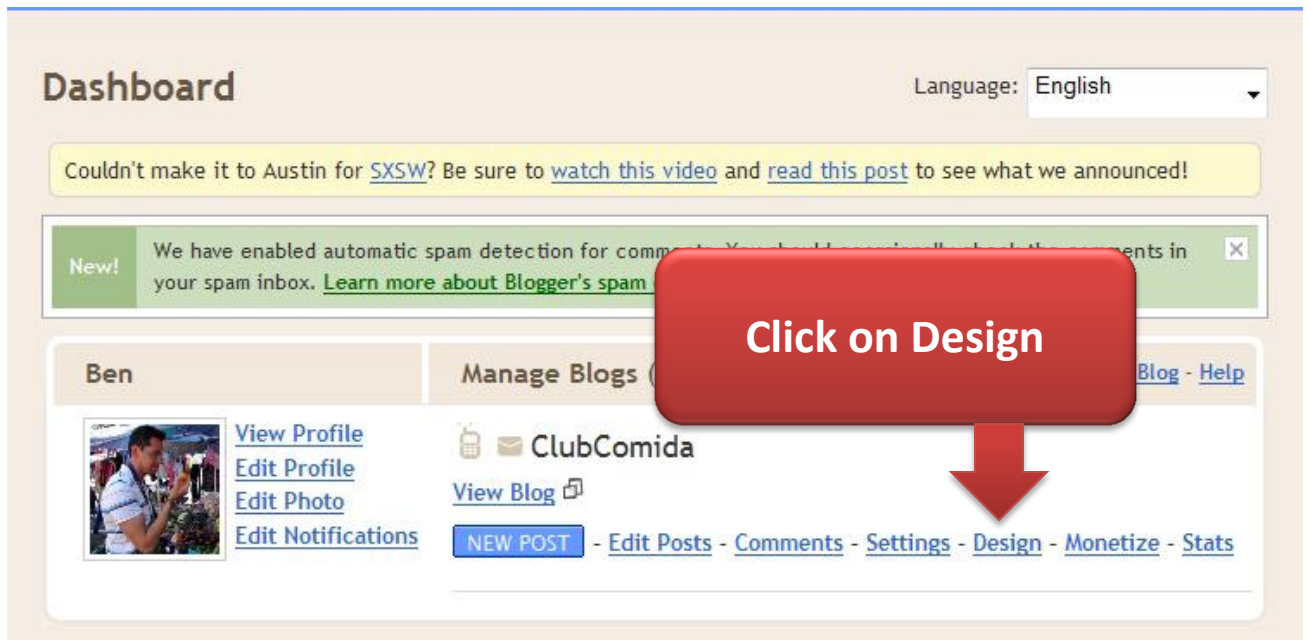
Dashboard

Language: English

Couldn't make it to Austin for SXSW? Be sure to watch this video and read this post to see what we announced!

New!

We have enabled automatic spam detection for comm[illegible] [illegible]ents in your spam inbox. Learn more about Blogger's spam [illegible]

Click on Design

Ben

Manage Blogs ([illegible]

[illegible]Blog - Help

View Profile
Edit Profile
Edit Photo
Edit Notifications

ClubComida

View Blog

NEW POST - Edit Posts - Comments - Settings - Design - Monetize - Stats